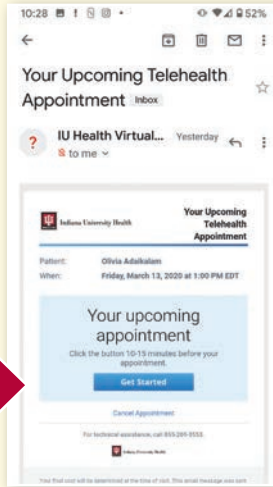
10:28

52%

Your Upcoming Telehealth Appointment Inbox

IU Health Virtual... Yesterday

to me

Indiana University Health

Your Upcoming Telehealth Appointment

Patient: Olivia Adaikalam

When: Friday, March 13, 2020 at 1:00 PM EDT

Your upcoming appointment

Click the button 10-15 minutes before your appointment.

Get Started

Cancel Appointment

For technical assistance, call 855-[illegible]

Indiana University Health

Your final cost will be determined at the time of visit. This email message was sent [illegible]